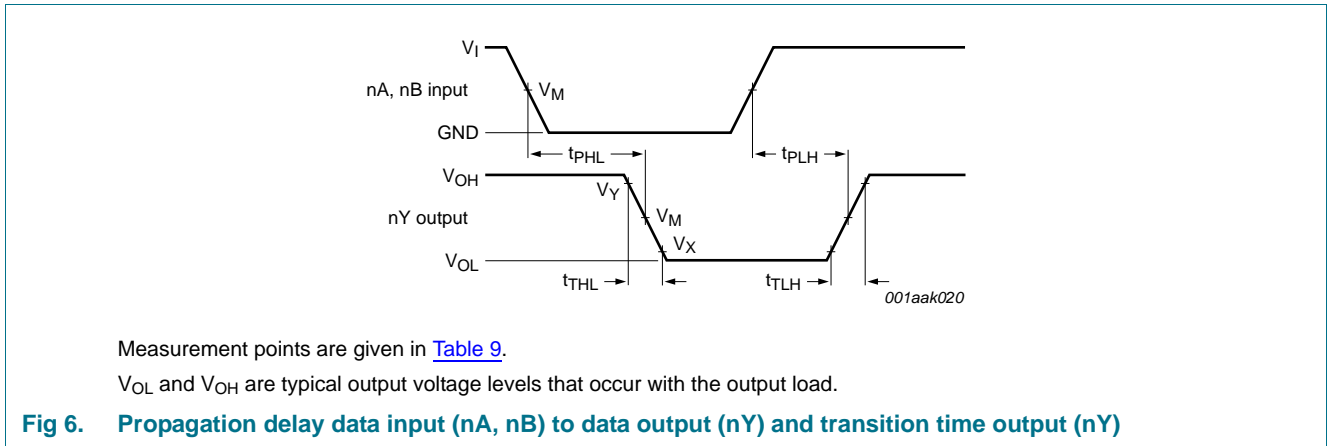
$V_I$

nA, nB input

$V_M$

GND

$t_{PHL}$

$t_{PLH}$

$V_{OH}$

$V_Y$

nY output

$V_M$

$V_X$

$V_{OL}$

$t_{THL}$

$t_{TLH}$

001aak020

Measurement points are given in Table 9.

$V_{OL}$ and $V_{OH}$ are typical output voltage levels that occur with the output load.

Fig 6. Propagation delay data input (nA, nB) to data output (nY) and transition time output (nY)